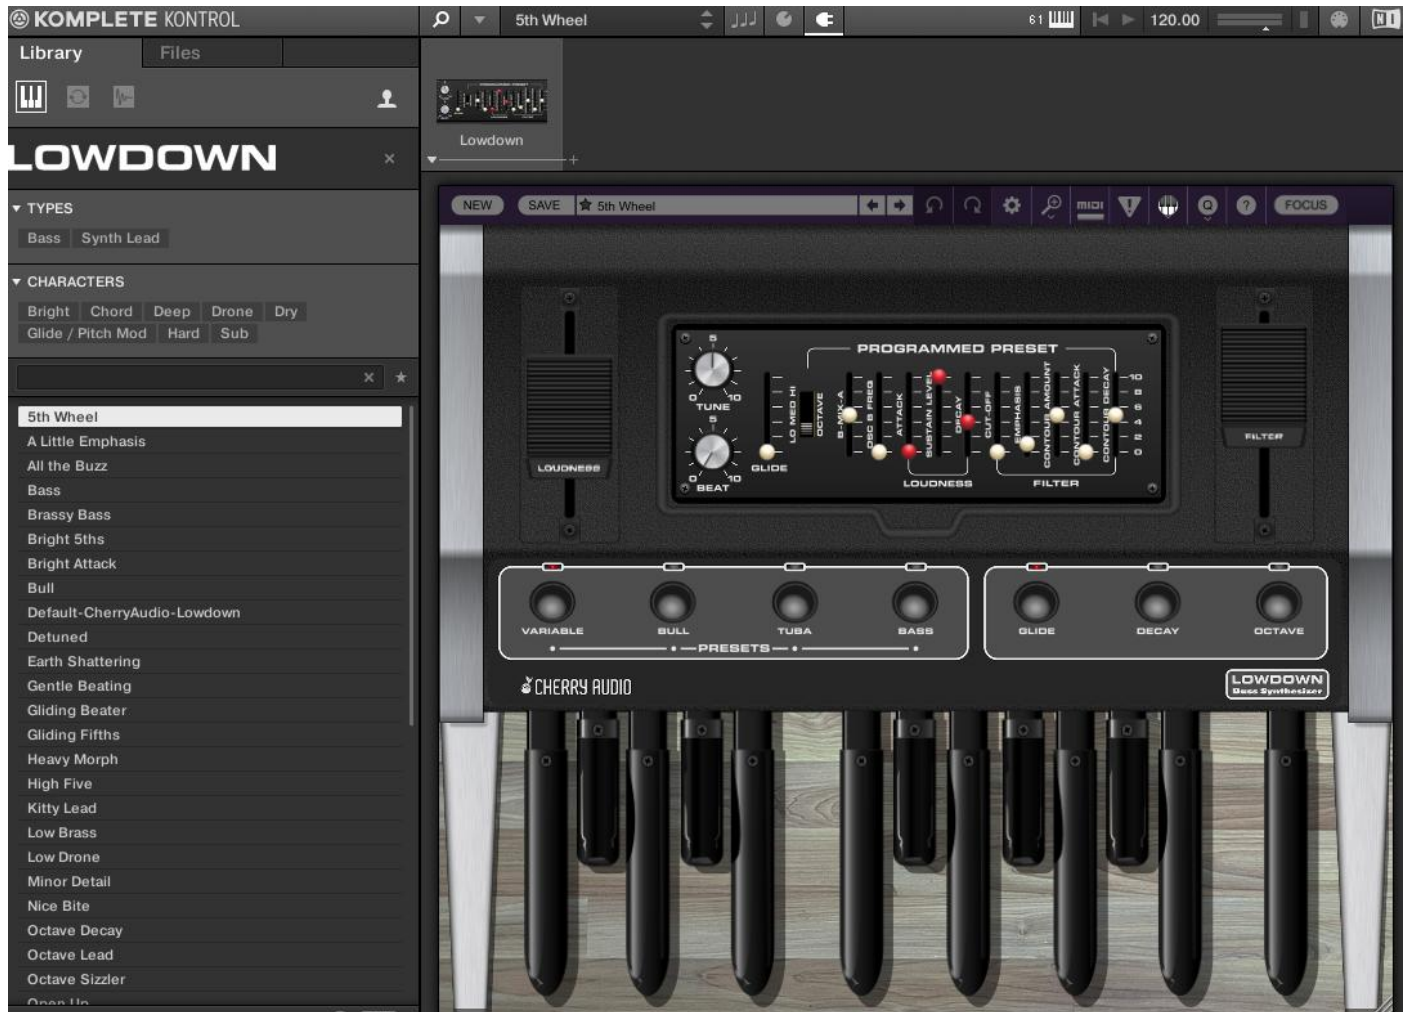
KOMPLETE KONTROL

5th Wheel

61

120.00

Library Files

LOWDOWN

TYPES

Bass Synth Lead

CHARACTERS

Bright Chord Deep Drone Dry
Glide / Pitch Mod Hard Sub

5th Wheel
A Little Emphasis
All the Buzz
Bass
Brassy Bass
Bright 5ths
Bright Attack
Bull
Default-CherryAudio-Lowdown
Detuned
Earth Shattering
Gentle Beating
Gliding Beater
Gliding Fifths
Heavy Morph
High Five
Kitty Lead
Low Brass
Low Drone
Minor Detail
Nice Bite
Octave Decay
Octave Lead
Octave Sizzler
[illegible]

Lowdown

NEW SAVE 5th Wheel FOCUS

PROGRAMMED PRESET

TUNE BEAT GLIDE LO MED HI OCTAVE B-MIX-A OSC B FREQ ATTACK SUSTAIN LEVEL DECAY CUT-OFF EMPHASIS CONTOUR AMOUNT CONTOUR ATTACK CONTOUR DECAY

LOUDNESS FILTER

LOUDNESS FILTER

VARIABLE BULL TUBA BASS

PRESETS

GLIDE DECAY OCTAVE

CHERRY AUDIO

LOWDOWN
Bass Synthesizer